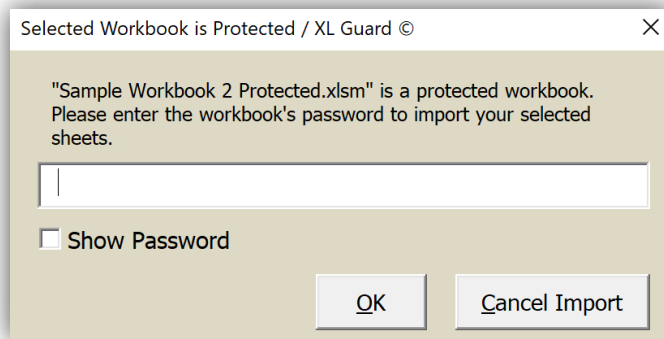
Selected Workbook is Protected / XL Guard ©

×

"Sample Workbook 2 Protected.xlsm" is a protected workbook. Please enter the workbook's password to import your selected sheets.

Show Password

OK

Cancel Import